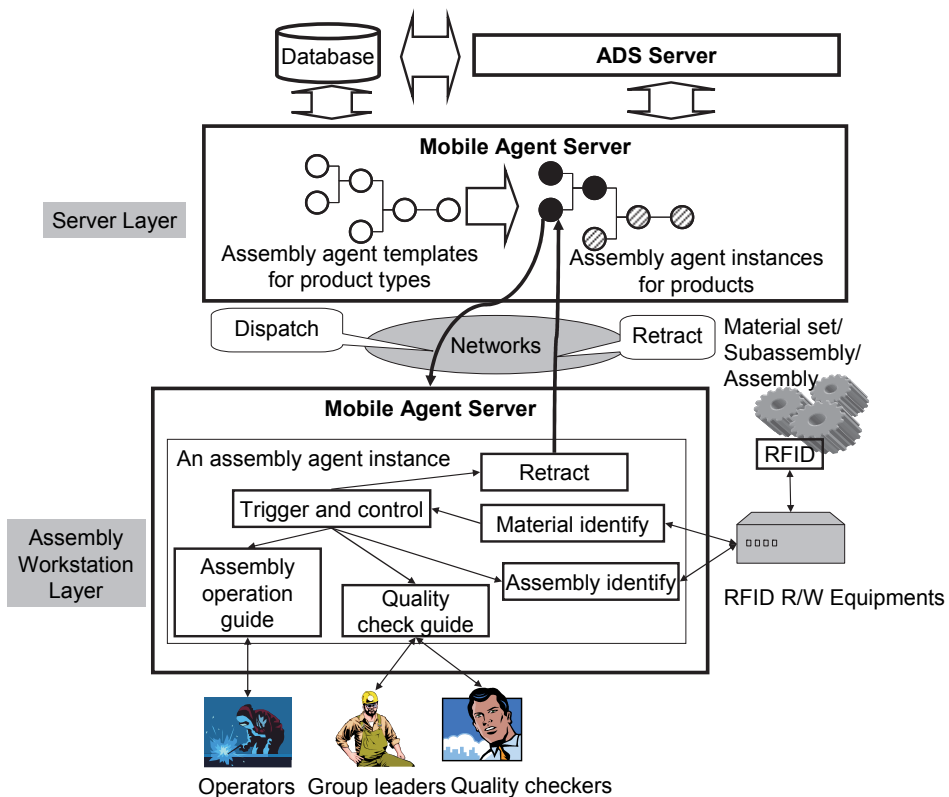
Database

ADS Server

Mobile Agent Server

Server Layer

Assembly agent templates for product types

Assembly agent instances for products

Dispatch

Networks

Retract

Material set/ Subassembly/ Assembly

Mobile Agent Server

RFID

An assembly agent instance

Retract

Trigger and control

Material identify

Assembly Workstation Layer

Assembly operation guide

Assembly identify

Quality check guide

RFID R/W Equipments

Operators

Group leaders

Quality checkers